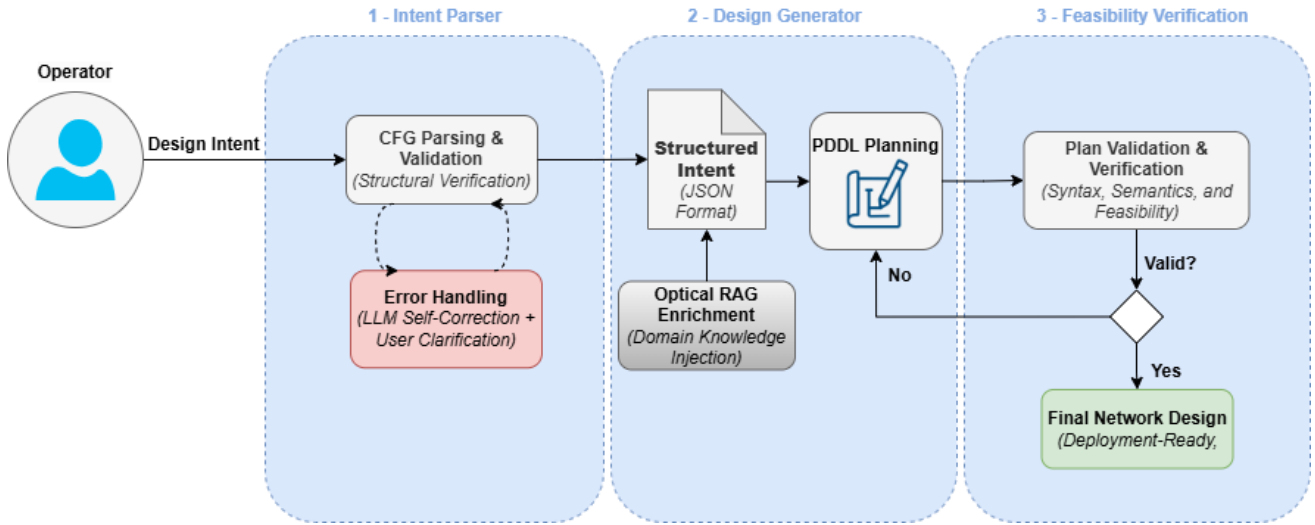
1 - Intent Parser

2 - Design Generator

3 - Feasibility Verification

Operator

Design Intent

CFG Parsing & Validation
(Structural Verification)

Error Handling
(LLM Self-Correction + User Clarification)

Structured Intent
(JSON Format)

Optical RAG Enrichment
(Domain Knowledge Injection)

PDDL Planning

No

Plan Validation & Verification
(Syntax, Semantics, and Feasibility)

Valid?

Yes

Final Network Design
(Deployment-Ready,